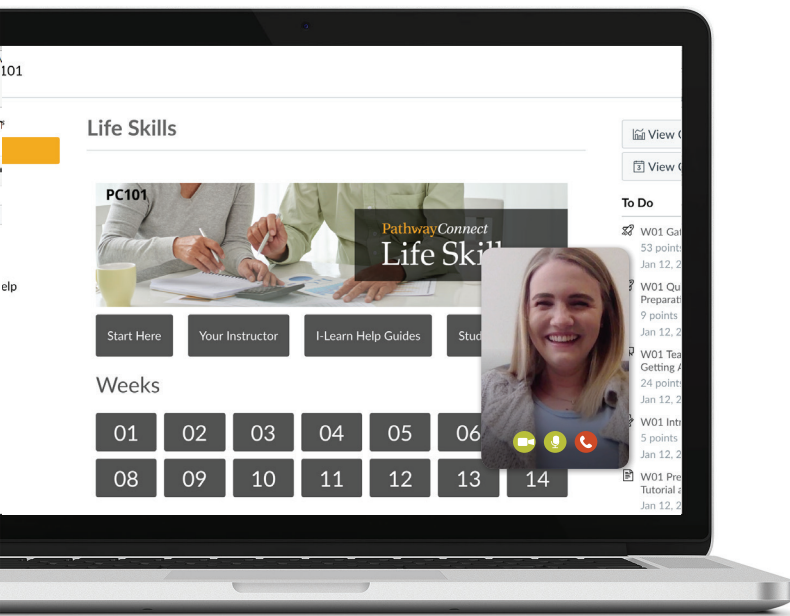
101

elp

Life Skills

PC101

PathwayConnect
Life Skill

Start Here

Your Instructor

I-Learn Help Guides

Stud

Weeks

| 01 | 02 | 03 | 04 | 05 | 06 | |
|---|---|---|---|---|---|---|
| 08 | 09 | 10 | 11 | 12 | 13 | 14 |

View

View

To Do

W01 Ga
53 points
Jan 12, 2

W01 Qu
Preparat
9 points
Jan 12, 2

W01 Tea
Getting A
24 points
Jan 12, 2

W01 Intr
5 points
Jan 12, 2

W01 Pre
Tutorial
Jan 12, 2